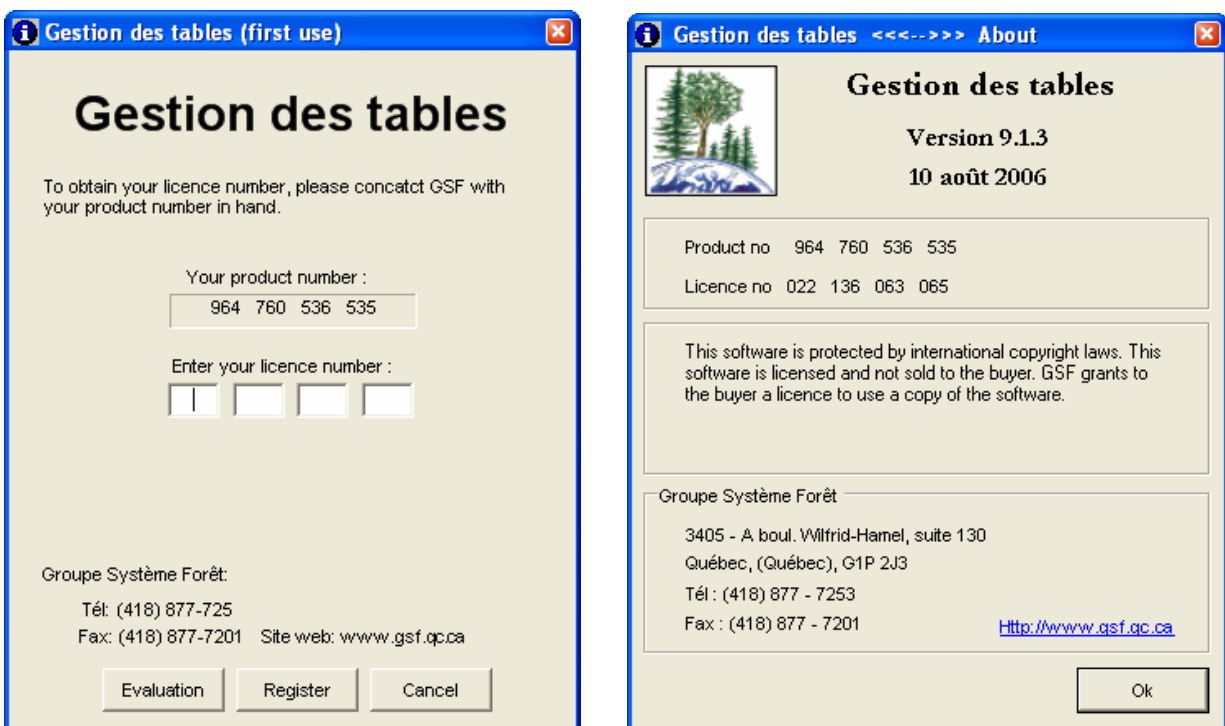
Gestion des tables (first use)

Gestion des tables

To obtain your licence number, please concactct GSF with your product number in hand.

Your product number :

964 760 536 535

Enter your licence number :

Groupe Système Forêt:

Tél: (418) 877-725

Fax: (418) 877-7201 Site web: www.gsf.qc.ca

Evaluation

Register

Cancel

Gestion des tables <<<-->>> About

Gestion des tables

Version 9.1.3

10 août 2006

Product no 964 760 536 535

Licence no 022 136 063 065

This software is protected by international copyright laws. This software is licensed and not sold to the buyer. GSF grants to the buyer a licence to use a copy of the software.

Groupe Système Forêt

3405 - A boul. Wilfrid-Hamel, suite 130

Québec, (Québec), G1P 2J3

Tél : (418) 877 - 7253

Fax : (418) 877 - 7201

Http://www.gsf.qc.ca

Ok